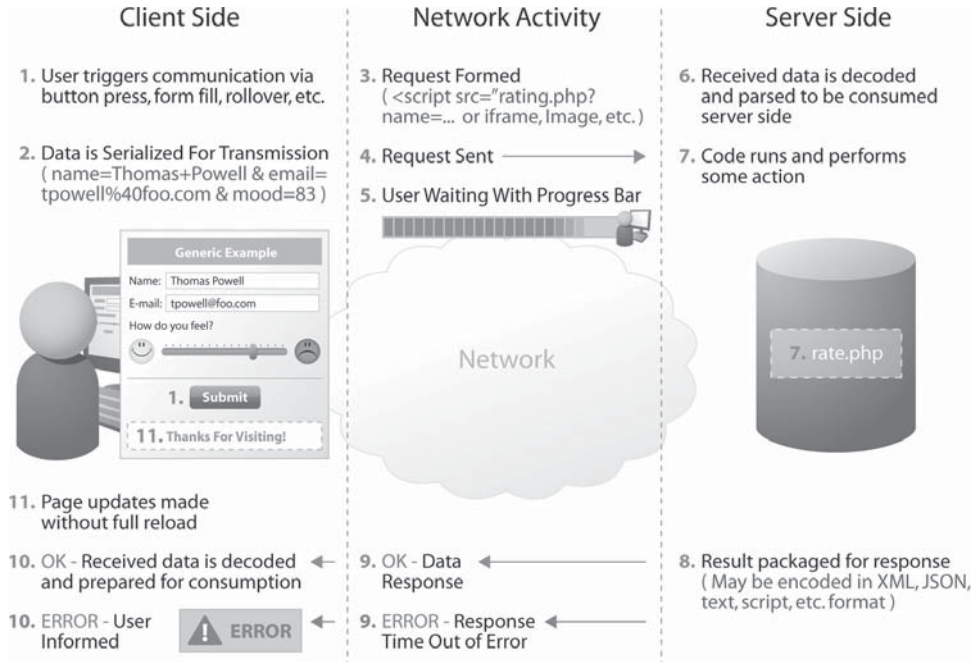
Client Side

1. User triggers communication via button press, form fill, rollover, etc.

2. Data is Serialized For Transmission ( name=Thomas+Powell & email= tpowell%40foo.com & mood=83 )

Generic Example

Name: Thomas Powell

E-mail: tpowell@foo.com

How do you feel?

1. Submit

11. Thanks For Visiting!

11. Page updates made without full reload

10. OK - Received data is decoded and prepared for consumption

10. ERROR - User Informed

ERROR

Network Activity

3. Request Formed ( <script src="rating.php? name=... or iframe, Image, etc. )

4. Request Sent

5. User Waiting With Progress Bar

Network

9. OK - Data Response

9. ERROR - Response Time Out of Error

Server Side

6. Received data is decoded and parsed to be consumed server side

7. Code runs and performs some action

7. rate.php

8. Result packaged for response ( May be encoded in XML, JSON, text, script, etc. format )